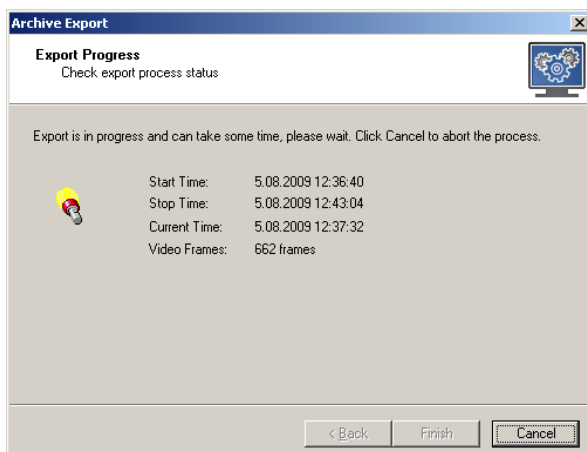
Archive Export

Export Progress
Check export process status

Export is in progress and can take some time, please wait. Click Cancel to abort the process.

| | |
|---|---|
| Start Time: | 5.08.2009 12:36:40 |
| Stop Time: | 5.08.2009 12:43:04 |
| Current Time: | 5.08.2009 12:37:32 |
| Video Frames: | 662 frames |

< Back   Finish   Cancel